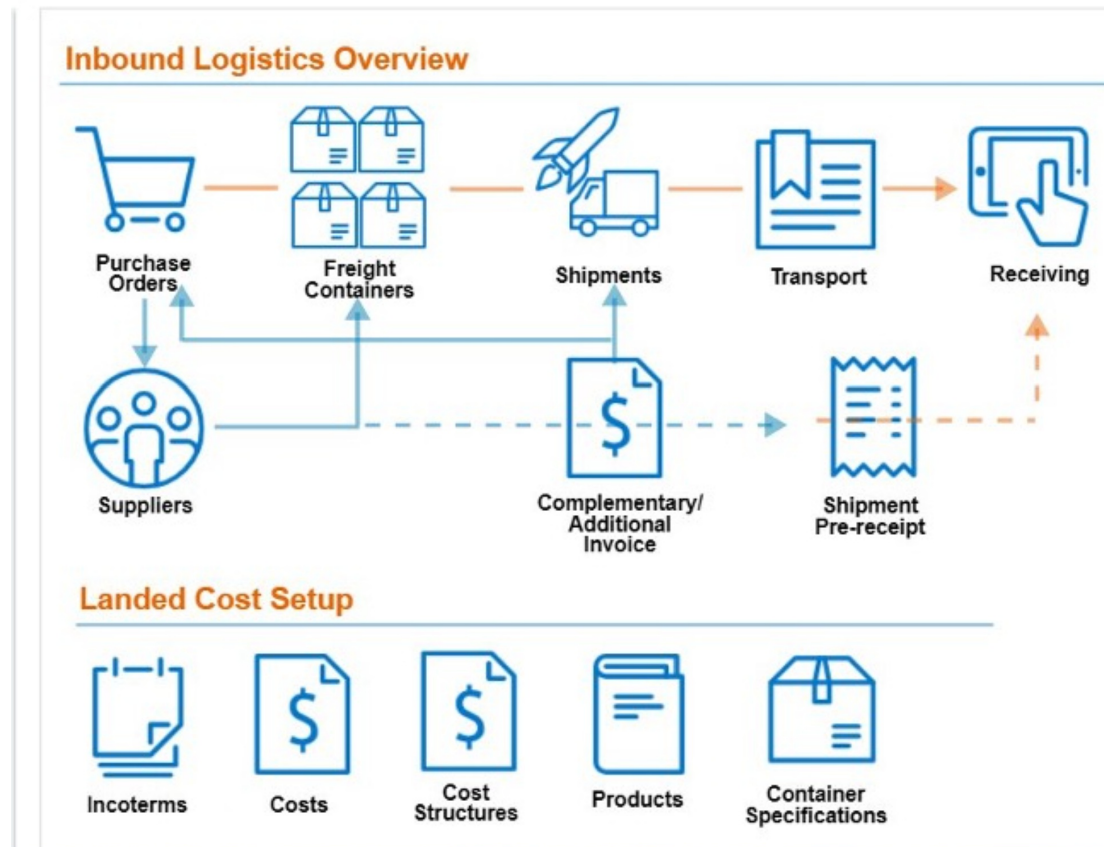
Inbound Logistics Overview

Purchase Orders

Freight Containers

Shipments

Transport

Receiving

Suppliers

Complementary/ Additional Invoice

Shipment Pre-receipt

Landed Cost Setup

Incoterms

Costs

Cost Structures

Products

Container Specifications